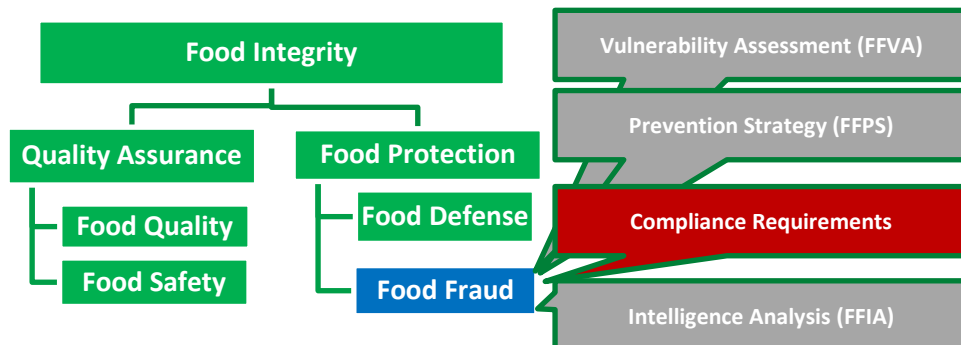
Food Integrity

Quality Assurance

Food Quality

Food Safety

Food Protection

Food Defense

Food Fraud

Vulnerability Assessment (FFVA)

Prevention Strategy (FFPS)

Compliance Requirements

Intelligence Analysis (FFIA)